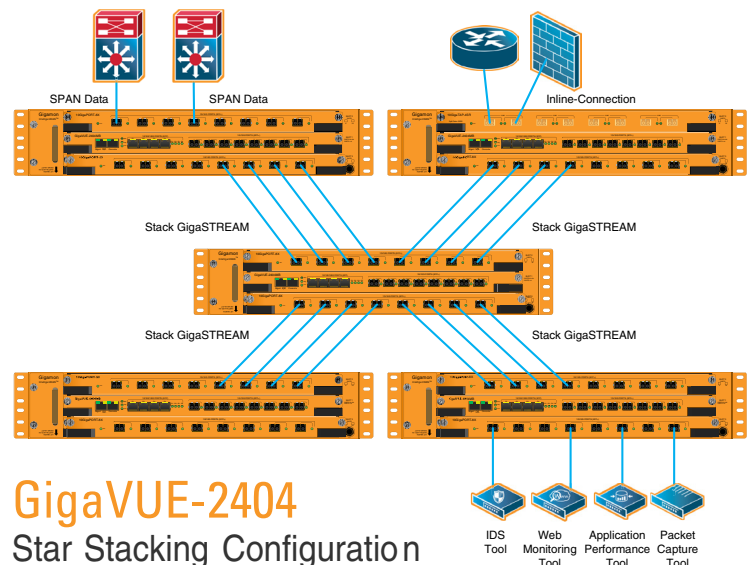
SPAN Data
SPAN Data
Inline-Connection
Stack GigaSTREAM
Stack GigaSTREAM
Stack GigaSTREAM
Stack GigaSTREAM

GigaVUE-2404
Star Stacking Configuration

IDS Tool
Web Monitoring Tool
Application Performance Tool
Packet Capture Tool